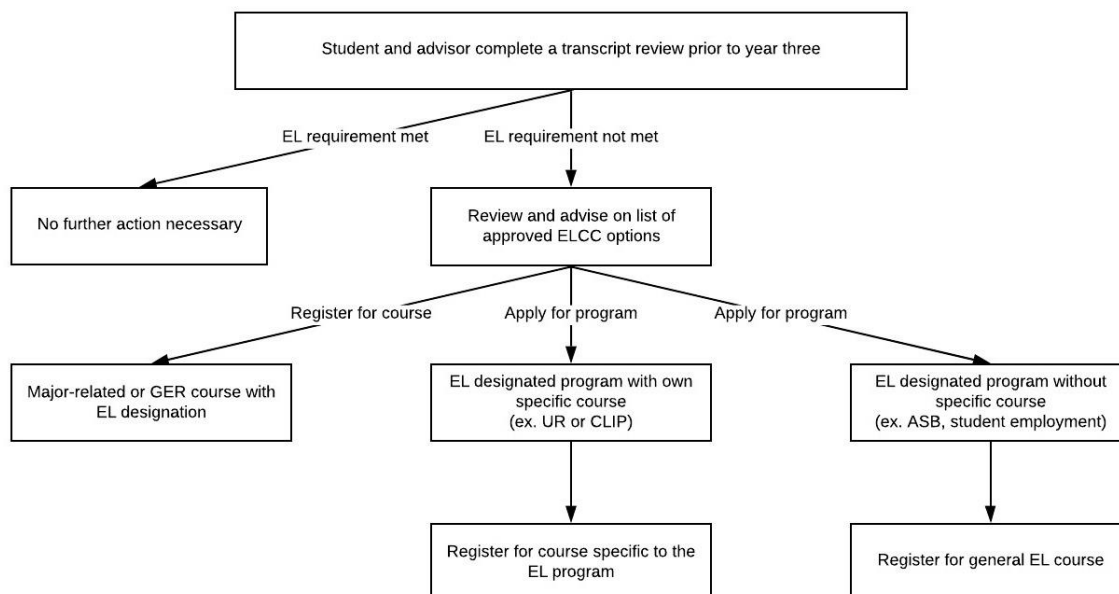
Student and advisor complete a transcript review prior to year three

EL requirement met

EL requirement not met

No further action necessary

Review and advise on list of approved ELCC options

Register for course

Apply for program

Apply for program

Major-related or GER course with EL designation

EL designated program with own specific course (ex. UR or CLIP)

EL designated program without specific course (ex. ASB, student employment)

Register for course specific to the EL program

Register for general EL course